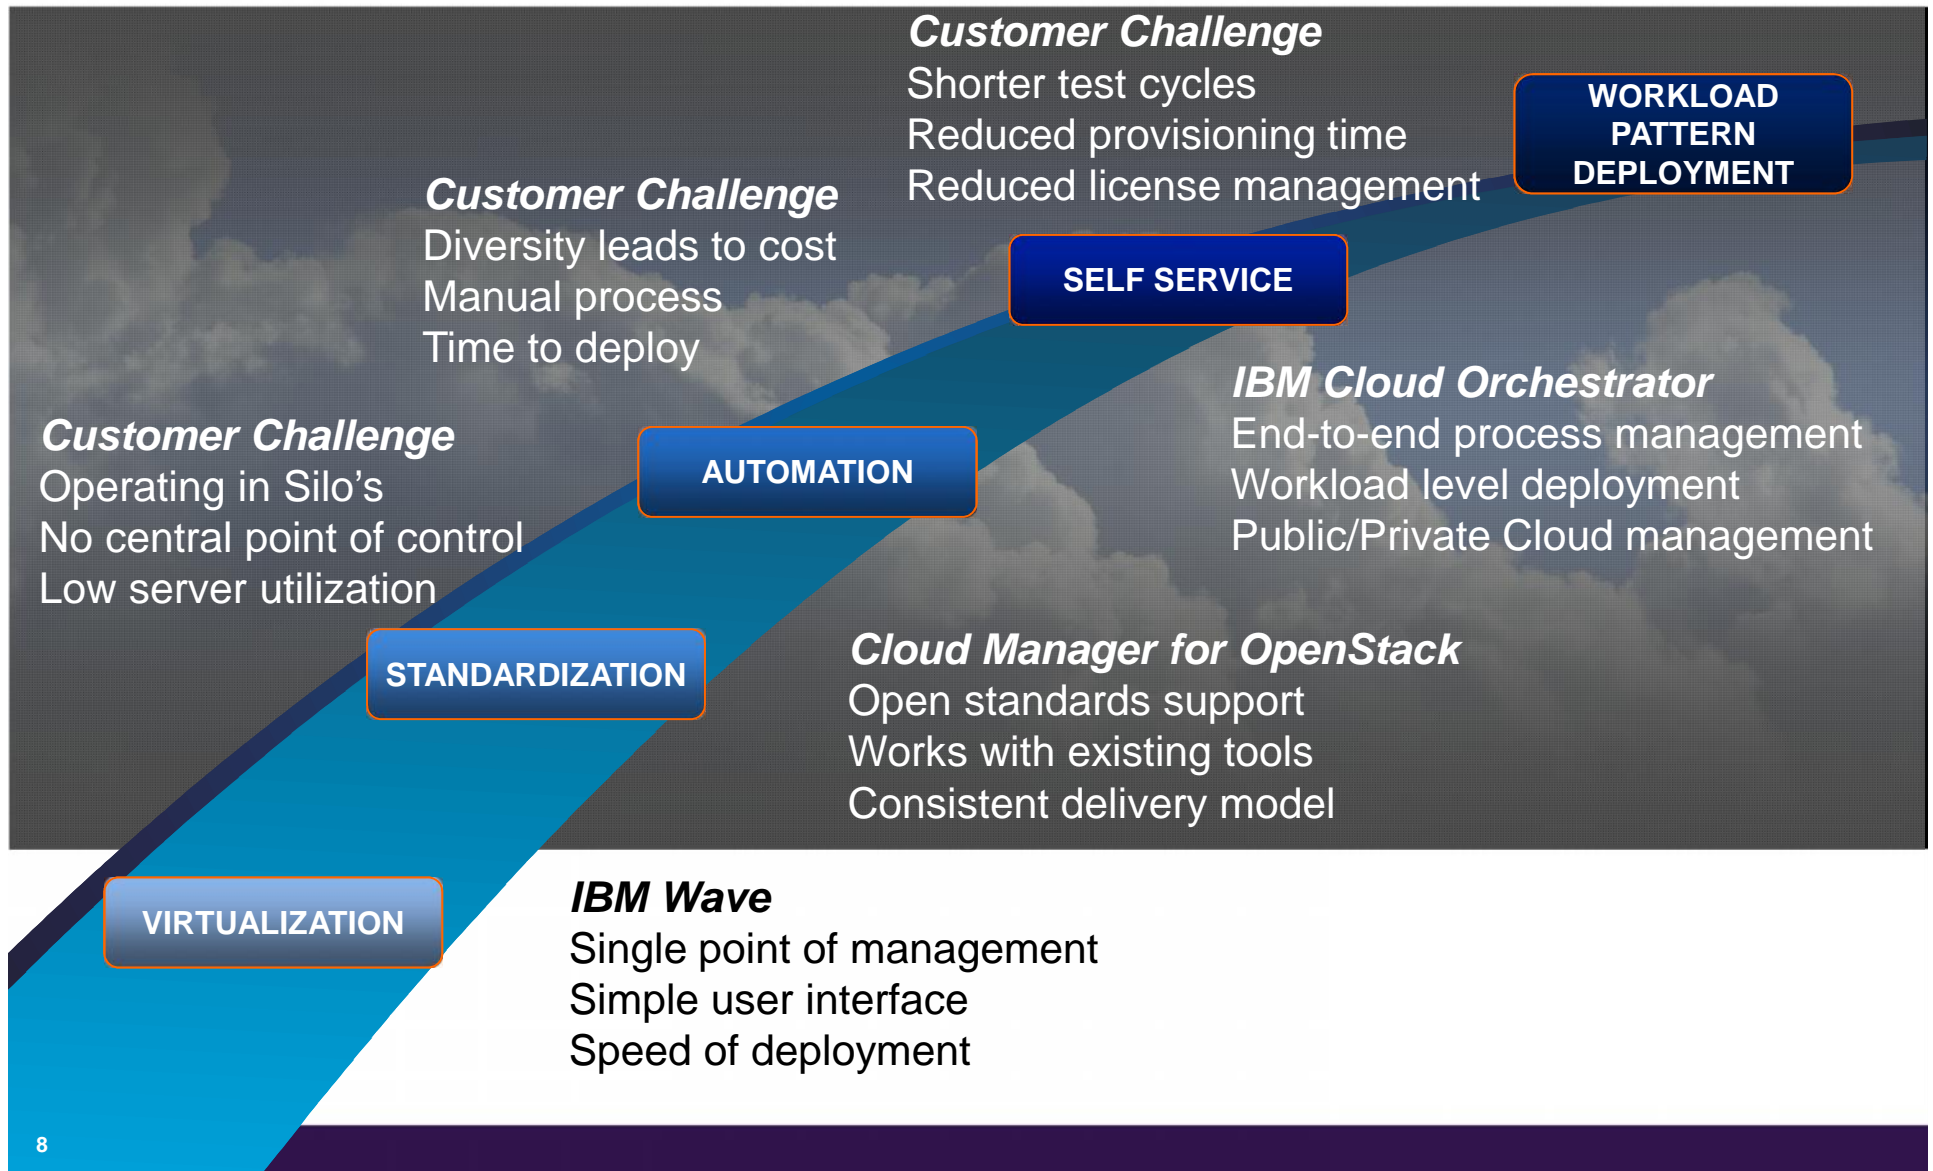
Customer Challenge
Shorter test cycles
Reduced provisioning time
Reduced license management

WORKLOAD PATTERN DEPLOYMENT

Customer Challenge
Diversity leads to cost
Manual process
Time to deploy

SELF SERVICE

IBM Cloud Orchestrator
End-to-end process management
Workload level deployment
Public/Private Cloud management

Customer Challenge
Operating in Silo's
No central point of control
Low server utilization

AUTOMATION

STANDARDIZATION

Cloud Manager for OpenStack
Open standards support
Works with existing tools
Consistent delivery model

VIRTUALIZATION

IBM Wave
Single point of management
Simple user interface
Speed of deployment

8